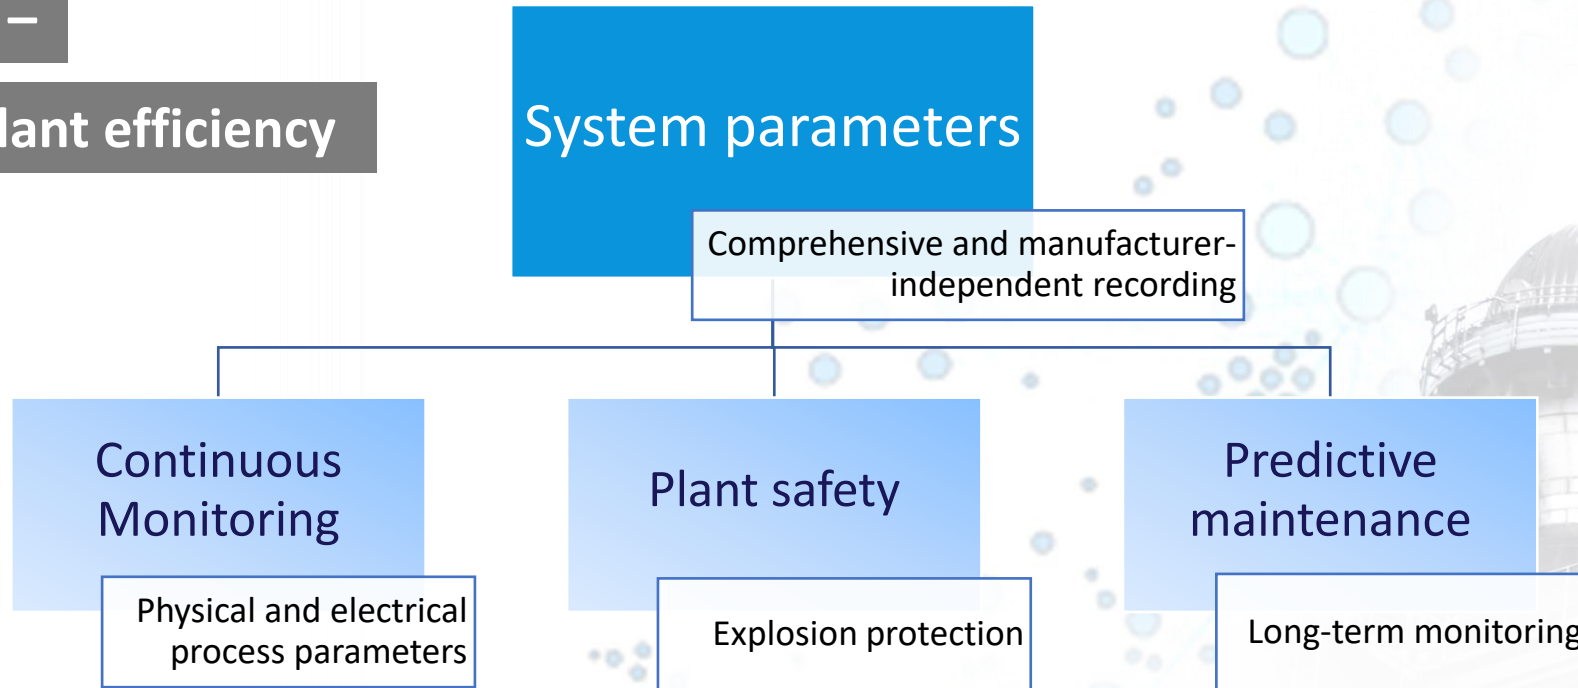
–

lant efficiency

System parameters

Comprehensive and manufacturer-independent recording

Continuous Monitoring

Physical and electrical process parameters

Plant safety

Explosion protection

Predictive maintenance

Long-term monitorin